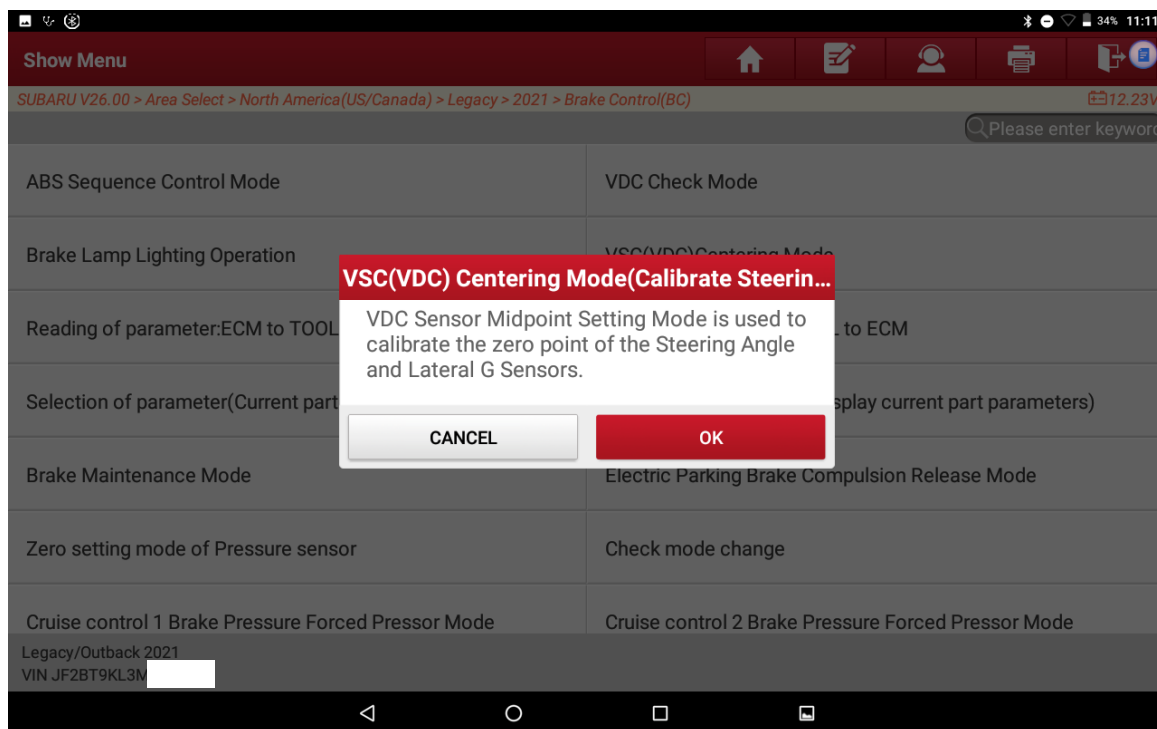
34% 11:11

Show Menu

SUBARU V26.00 > Area Select > North America(US/Canada) > Legacy > 2021 > Brake Control(BC)

12.23V

Please enter keywor

ABS Sequence Control Mode

VDC Check Mode

Brake Lamp Lighting Operation

VSC(VDC)Centering Mode

Reading of parameter:ECM to TOOL

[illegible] L to ECM

Selection of parameter(Current part

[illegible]splay current part parameters)

Brake Maintenance Mode

Electric Parking Brake Compulsion Release Mode

Zero setting mode of Pressure sensor

Check mode change

Cruise control 1 Brake Pressure Forced Pressor Mode

Cruise control 2 Brake Pressure Forced Pressor Mode

VSC(VDC) Centering Mode(Calibrate Steerin...

VDC Sensor Midpoint Setting Mode is used to calibrate the zero point of the Steering Angle and Lateral G Sensors.

CANCEL

OK

Legacy/Outback 2021
VIN JF2BT9KL3M